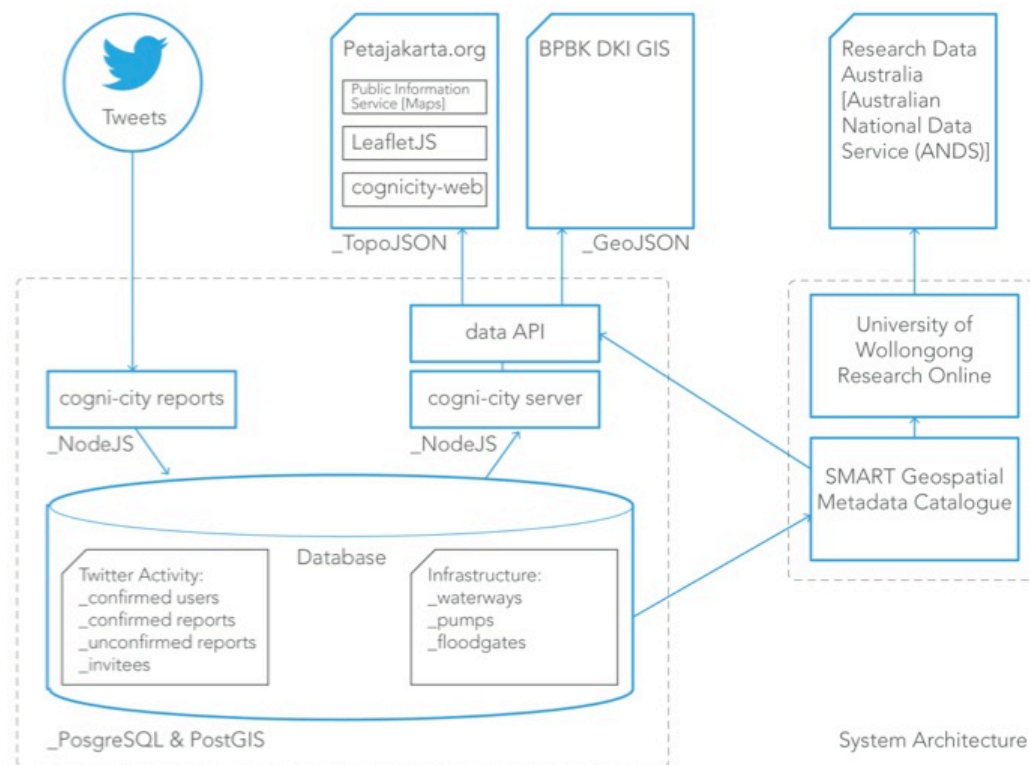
Tweets

Petajakarta.org

Public Information Service [Maps]

LeafletJS

cognicity-web

_TopoJSON

BPBK DKI GIS

_GeoJSON

Research Data Australia [Australian National Data Service (ANDS)]

data API

cogni-city server

_NodeJS

cogni-city reports

_NodeJS

University of Wollongong Research Online

SMART Geospatial Metadata Catalogue

Database

Twitter Activity:
_confirmed users
_confirmed reports
_unconfirmed reports
_invitees

Infrastructure:
_waterways
_pumps
_floodgates

_PosgreSQL & PostGIS

System Architecture